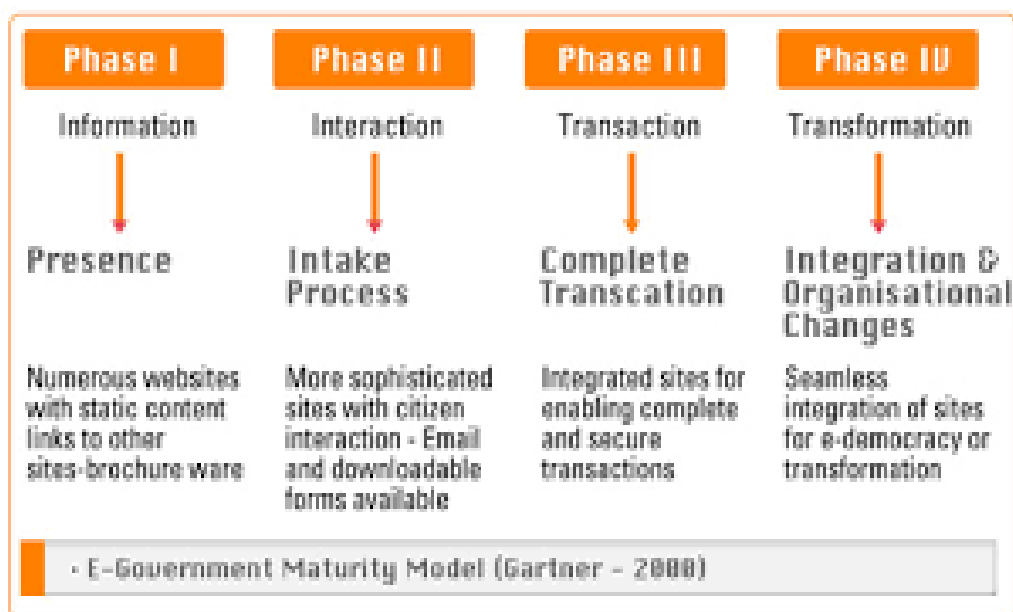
Phase I

Information

Presence

Numerous websites with static content links to other sites-brochure ware

Phase II

Interaction

Intake Process

More sophisticated sites with citizen interaction - Email and downloadable forms available

Phase III

Transaction

Complete Transcation

Integrated sites for enabling complete and secure transactions

Phase IV

Transformation

Integration & Organisational Changes

Seamless integration of sites for e-democracy or transformation

• E-Government Maturity Model (Gartner - 2000)